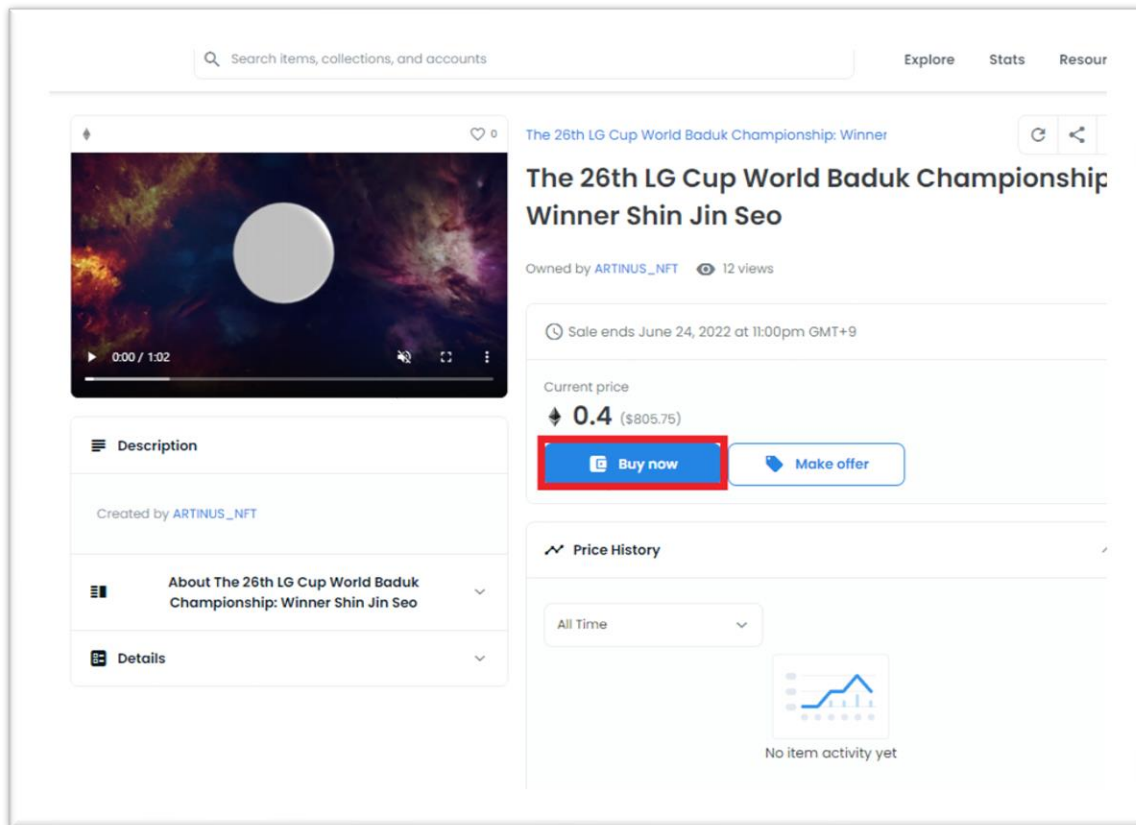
Search items, collections, and accounts

Explore Stats Resour

0

0:00 / 1:02

The 26th LG Cup World Baduk Championship: Winner

The 26th LG Cup World Baduk Championship Winner Shin Jin Seo

Owned by ARTINUS_NFT 12 views

Sale ends June 24, 2022 at 11:00pm GMT+9

Current price

0.4 ($805.75)

Buy now

Make offer

Description

Created by ARTINUS_NFT

About The 26th LG Cup World Baduk Championship: Winner Shin Jin Seo

Details

Price History

All Time

No item activity yet